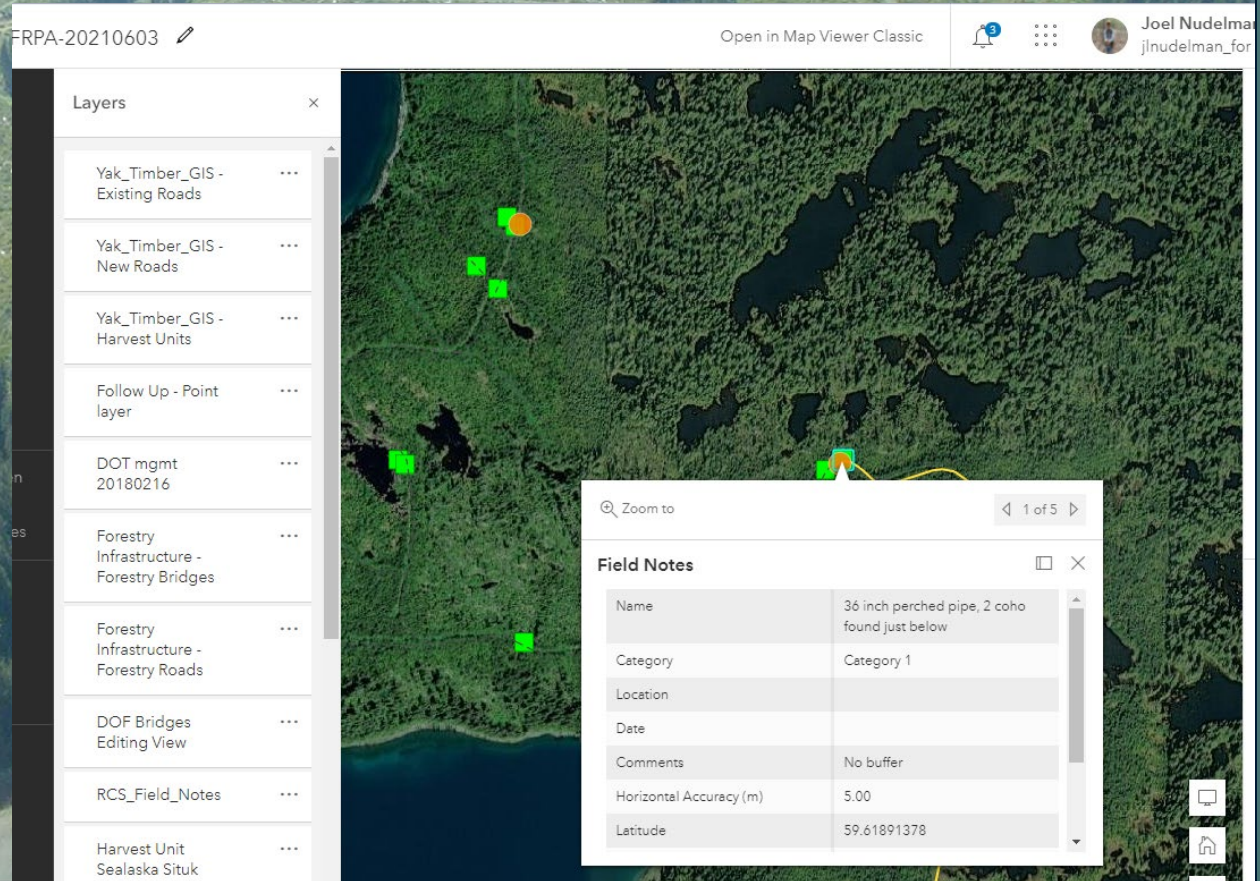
FRPA-20210603

Open in Map Viewer Classic

3

Joel Nudelman
jlnudelman_for

Layers

Yak_Timber_GIS - Existing Roads

Yak_Timber_GIS - New Roads

Yak_Timber_GIS - Harvest Units

Follow Up - Point layer

DOT mgmt 20180216

Forestry Infrastructure - Forestry Bridges

Forestry Infrastructure - Forestry Roads

DOF Bridges Editing View

RCS_Field_Notes

Harvest Unit Sealaska Situk

n

es

Zoom to

1 of 5

Field Notes

| Name | 36 inch perched pipe, 2 coho found just below |
|---|---|
| Category | Category 1 |
| Location | |
| Date | |
| Comments | No buffer |
| Horizontal Accuracy (m) | 5.00 |
| Latitude | 59.61891378 |